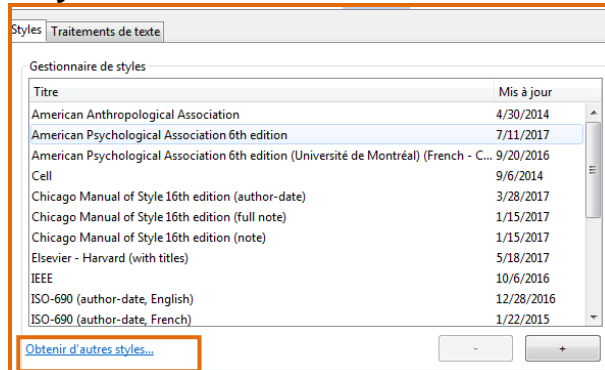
Styles | Traitements de texte

Gestionnaire de styles

| Titre | Mis à jour |
|---|---|
| American Anthropological Association | 4/30/2014 |
| American Psychological Association 6th edition | 7/11/2017 |
| American Psychological Association 6th edition (Université de Montréal) (French - C... | 9/20/2016 |
| Cell | 9/6/2014 |
| Chicago Manual of Style 16th edition (author-date) | 3/28/2017 |
| Chicago Manual of Style 16th edition (full note) | 1/15/2017 |
| Chicago Manual of Style 16th edition (note) | 1/15/2017 |
| Elsevier - Harvard (with titles) | 5/18/2017 |
| IEEE | 10/6/2016 |
| ISO-690 (author-date, English) | 12/28/2016 |
| ISO-690 (author-date, French) | 1/22/2015 |

Obtenir d'autres styles...

-

+